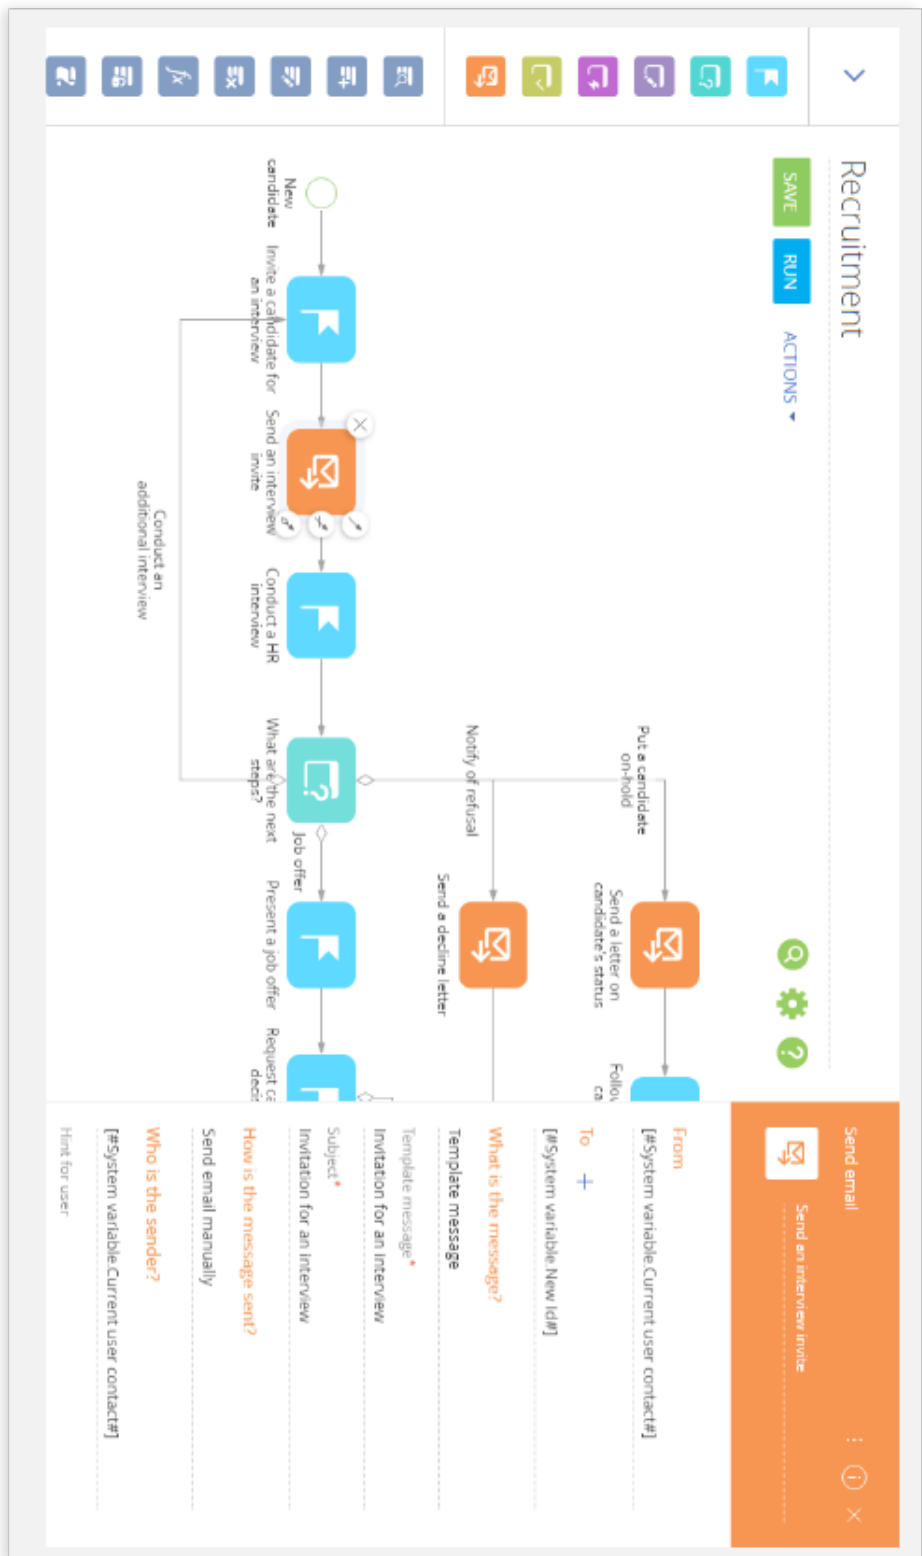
Recruitment

SAVE

RUN

ACTIONS ▾

New candidate

Invite a candidate for an interview

Send an interview invite

Conduct a HR interview

What are the next steps?

Job offer

Present a job offer

Request ca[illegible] deci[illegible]

Conduct an additional interview

Notify of refusal

Send a decline letter

Put a candidate on-hold

Send a letter on candidate's status

Follo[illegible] ca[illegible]

Send email

Send an interview invite

From

[#System variable.Current user contact#]

To

+

[#System variable.New Id#]

What is the message?

Template message

Template message*

Invitation for an interview

Subject*

Invitation for an interview

How is the message sent?

Send email manually

Who is the sender?

[#System variable.Current user contact#]

Hint for user